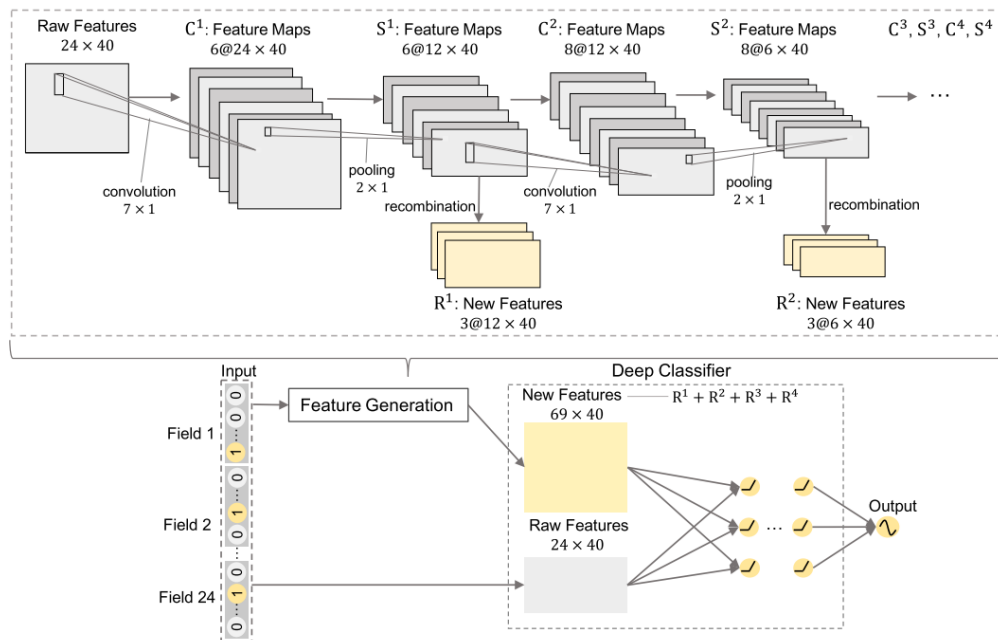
Raw Features
$24 \times 40$

$C^1$: Feature Maps
$6@24 \times 40$

$S^1$: Feature Maps
$6@12 \times 40$

$C^2$: Feature Maps
$8@12 \times 40$

$S^2$: Feature Maps
$8@6 \times 40$

$C^3, S^3, C^4, S^4$

…

convolution
$7 \times 1$

pooling
$2 \times 1$

recombination

convolution
$7 \times 1$

pooling
$2 \times 1$

recombination

$R^1$: New Features
$3@12 \times 40$

$R^2$: New Features
$3@6 \times 40$

Input

Feature Generation

Deep Classifier

New Features
$69 \times 40$

$R^1 + R^2 + R^3 + R^4$

Field 1

0
0
⋮
1

Field 2

0
⋮
1
⋮

Field 24

0
⋮
1
0

Raw Features
$24 \times 40$

…

Output